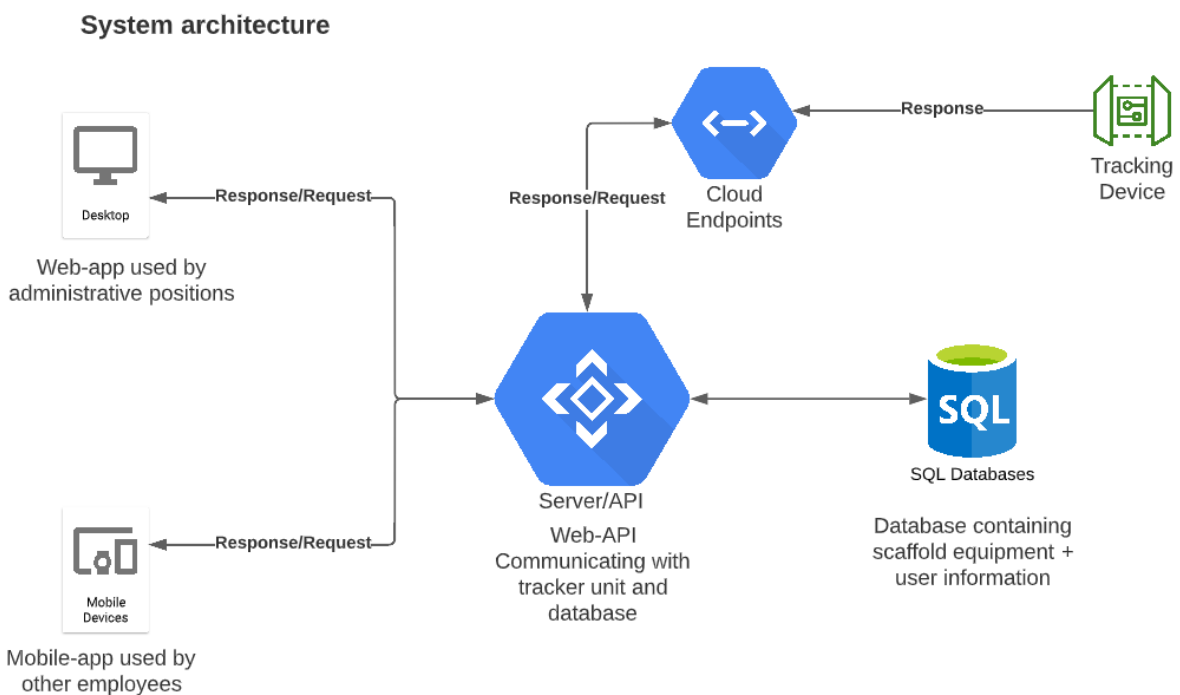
System architecture

Desktop

Response/Request

Web-app used by administrative positions

Response/Request

Cloud Endpoints

Response

Tracking Device

Server/API

Web-API Communicating with tracker unit and database

SQL

SQL Databases

Database containing scaffold equipment + user information

Response/Request

Mobile Devices

Mobile-app used by other employees